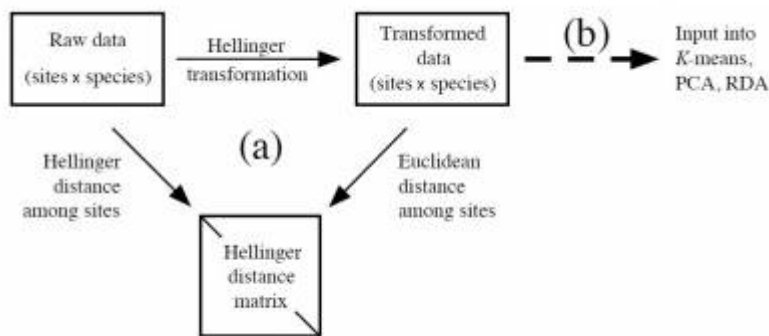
Raw data (sites x species)

Hellinger transformation

Transformed data (sites x species)

(b)

Input into *K*-means, PCA, RDA

(a)

Hellinger distance among sites

Euclidean distance among sites

Hellinger distance matrix